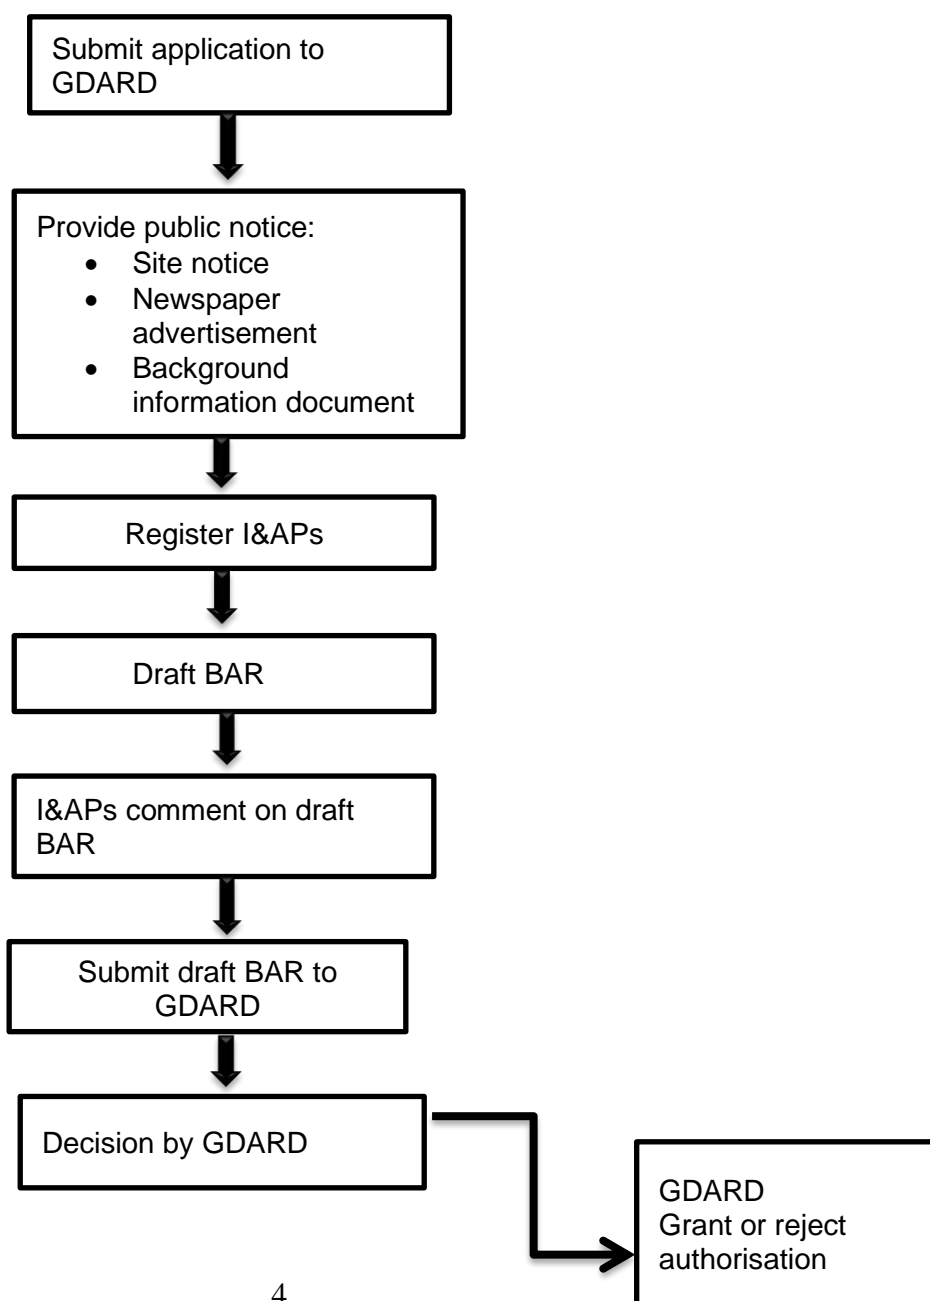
Submit application to GDARD

Provide public notice:
- Site notice
- Newspaper advertisement
- Background information document

Register I&APs

Draft BAR

I&APs comment on draft BAR

Submit draft BAR to GDARD

Decision by GDARD

GDARD
Grant or reject authorisation

4